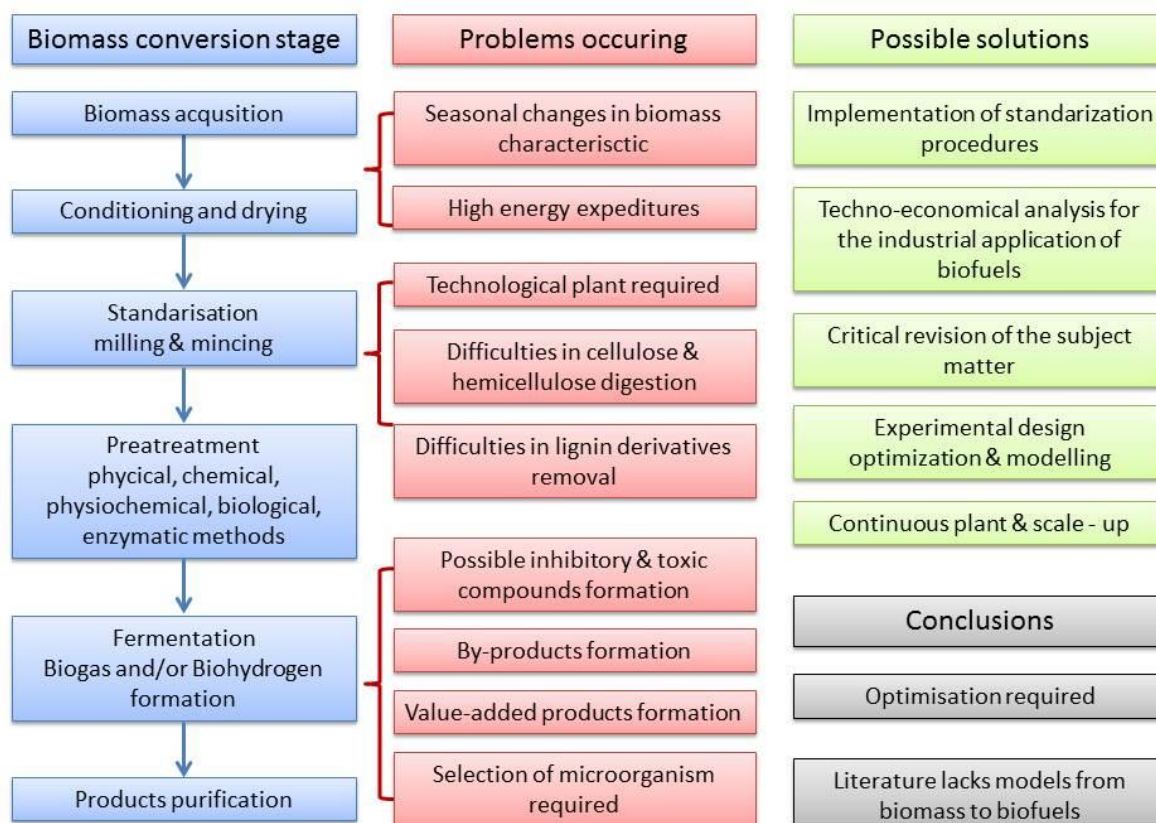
Biomass conversion stage

Biomass acqusition

Conditioning and drying

Standarisation milling & mincing

Preatreatment phycical, chemical, physiochemical, biological, enzymatic methods

Fermentation Biogas and/or Biohydrogen formation

Products purification

Problems occuring

Seasonal changes in biomass characterisctic

High energy expeditures

Technological plant required

Difficulties in cellulose & hemicellulose digestion

Difficulties in lignin derivatives removal

Possible inhibitory & toxic compounds formation

By-products formation

Value-added products formation

Selection of microorganism required

Possible solutions

Implementation of standarization procedures

Techno-economical analysis for the industrial application of biofuels

Critical revision of the subject matter

Experimental design optimization & modelling

Continuous plant & scale - up

Conclusions

Optimisation required

Literature lacks models from biomass to biofuels